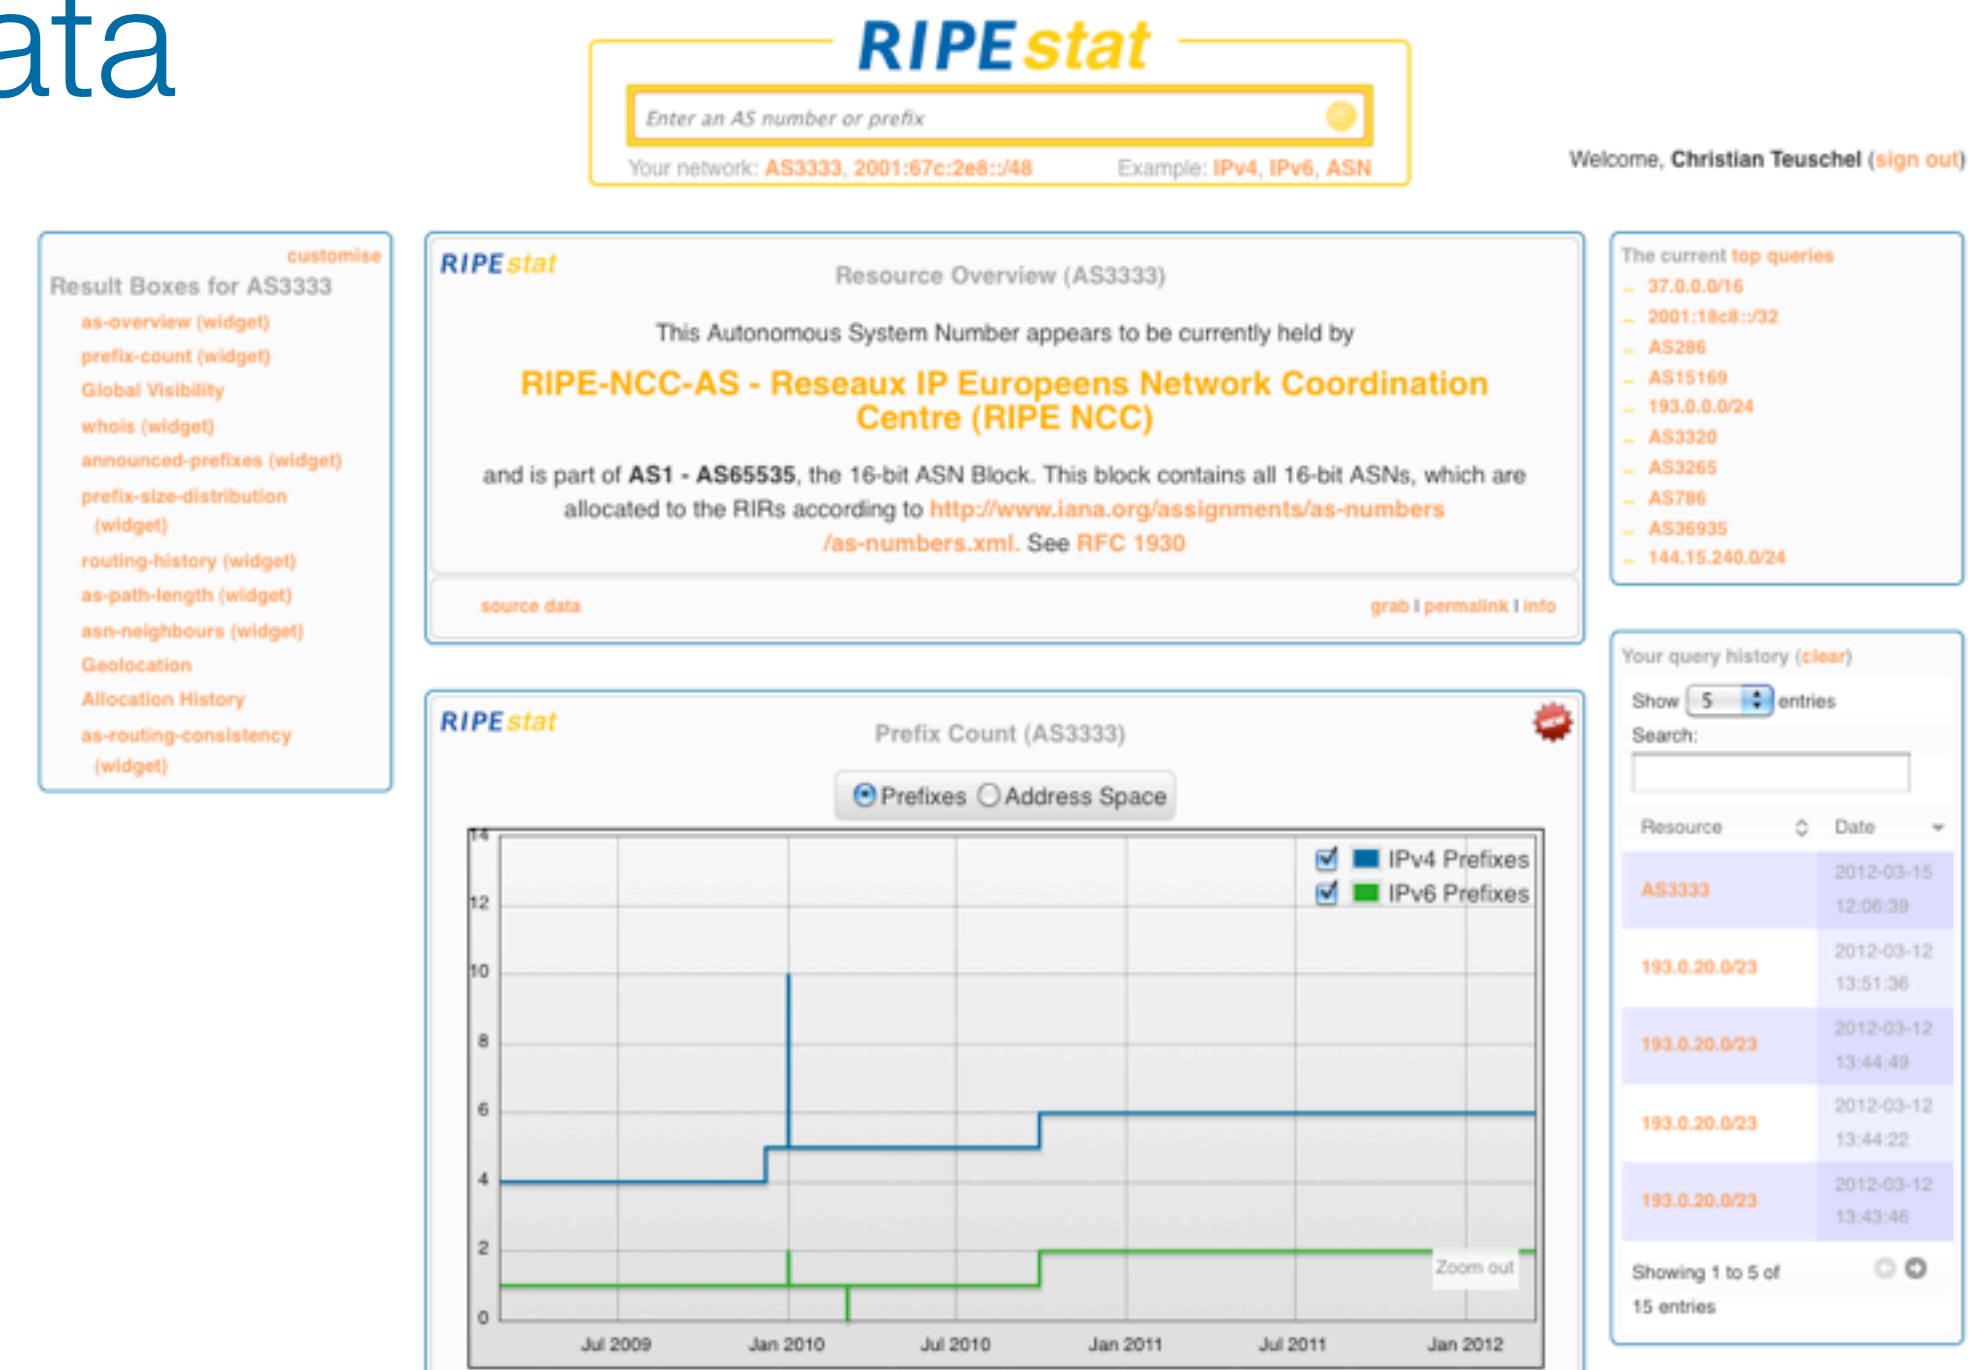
ata

RIPEstat

Enter an AS number or prefix

Your network: AS3333, 2001:67c:2e8::/48 Example: IPv4, IPv6, ASN

Welcome, Christian Teuschel (sign out)

customise

Result Boxes for AS3333

as-overview (widget)
prefix-count (widget)
Global Visibility
whois (widget)
announced-prefixes (widget)
prefix-size-distribution (widget)
routing-history (widget)
as-path-length (widget)
asn-neighbours (widget)
Geolocation
Allocation History
as-routing-consistency (widget)

RIPEstat

Resource Overview (AS3333)

This Autonomous System Number appears to be currently held by

RIPE-NCC-AS - Reseaux IP Europeens Network Coordination Centre (RIPE NCC)

and is part of AS1 - AS65535, the 16-bit ASN Block. This block contains all 16-bit ASNs, which are allocated to the RIRs according to http://www.iana.org/assignments/as-numbers/as-numbers.xml. See RFC 1930

source data

grab I permalink I info

RIPEstat

Prefix Count (AS3333)

Prefixes Address Space

IPv4 Prefixes
IPv6 Prefixes

14
12
10
8
6
4
2
0

Zoom out

Jul 2009 Jan 2010 Jul 2010 Jan 2011 Jul 2011 Jan 2012

The current top queries

37.0.0.0/16
2001:18c8::/32
AS286
AS15169
193.0.0.0/24
AS3320
AS3265
AS786
AS36935
144.15.240.0/24

Your query history (clear)

Show 5 entries

Search:

| Resource | Date |
|---|---|
| AS3333 | 2012-03-15 12:06:39 |
| 193.0.20.0/23 | 2012-03-12 13:51:36 |
| 193.0.20.0/23 | 2012-03-12 13:44:49 |
| 193.0.20.0/23 | 2012-03-12 13:44:22 |
| 193.0.20.0/23 | 2012-03-12 13:43:46 |

Showing 1 to 5 of 15 entries